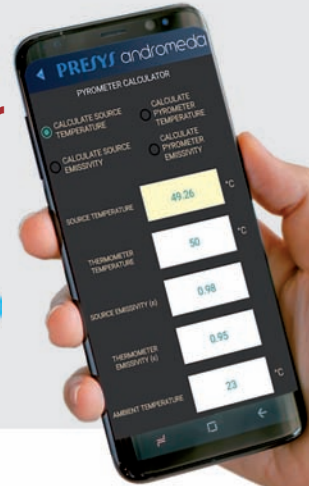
PRESYS andromeda

PYROMETER CALCULATOR

CALCULATE SOURCE TEMPERATURE

CALCULATE PYROMETER TEMPERATURE

CALCULATE SOURCE EMISSIVITY

CALCULATE PYROMETER EMISSIVITY

SOURCE TEMPERATURE 49.26 °C

THERMOMETER TEMPERATURE 50 °C

SOURCE EMISSIVITY (ε) 0.98

THERMOMETER EMISSIVITY (ε) 0.95

AMBIENT TEMPERATURE 23 °C